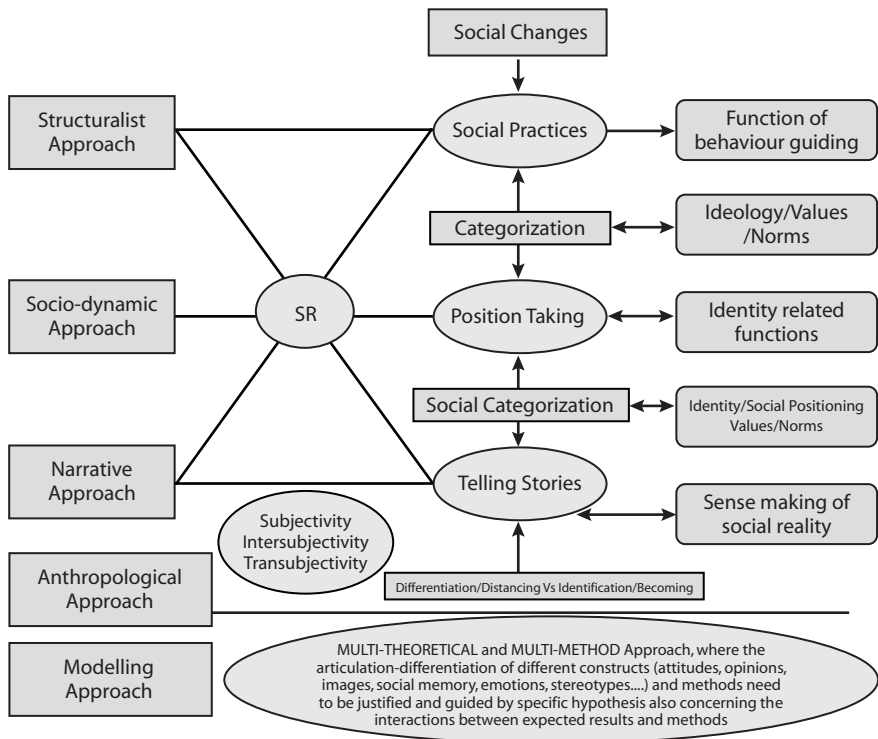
Social Changes

Structuralist Approach

Social Practices

Function of behaviour guiding

Categorization

Ideology/Values /Norms

Socio-dynamic Approach

SR

Position Taking

Identity related functions

Social Categorization

Identity/Social Positioning Values/Norms

Narrative Approach

Telling Stories

Sense making of social reality

Subjectivity Intersubjectivity Transubjectivity

Anthropological Approach

Differentiation/Distancing Vs Identification/Becoming

Modelling Approach

MULTI-THEORETICAL and MULTI-METHOD Approach, where the articulation-differentiation of different constructs (attitudes, opinions, images, social memory, emotions, stereotypes....) and methods need to be justified and guided by specific hypothesis also concerning the interactions between expected results and methods